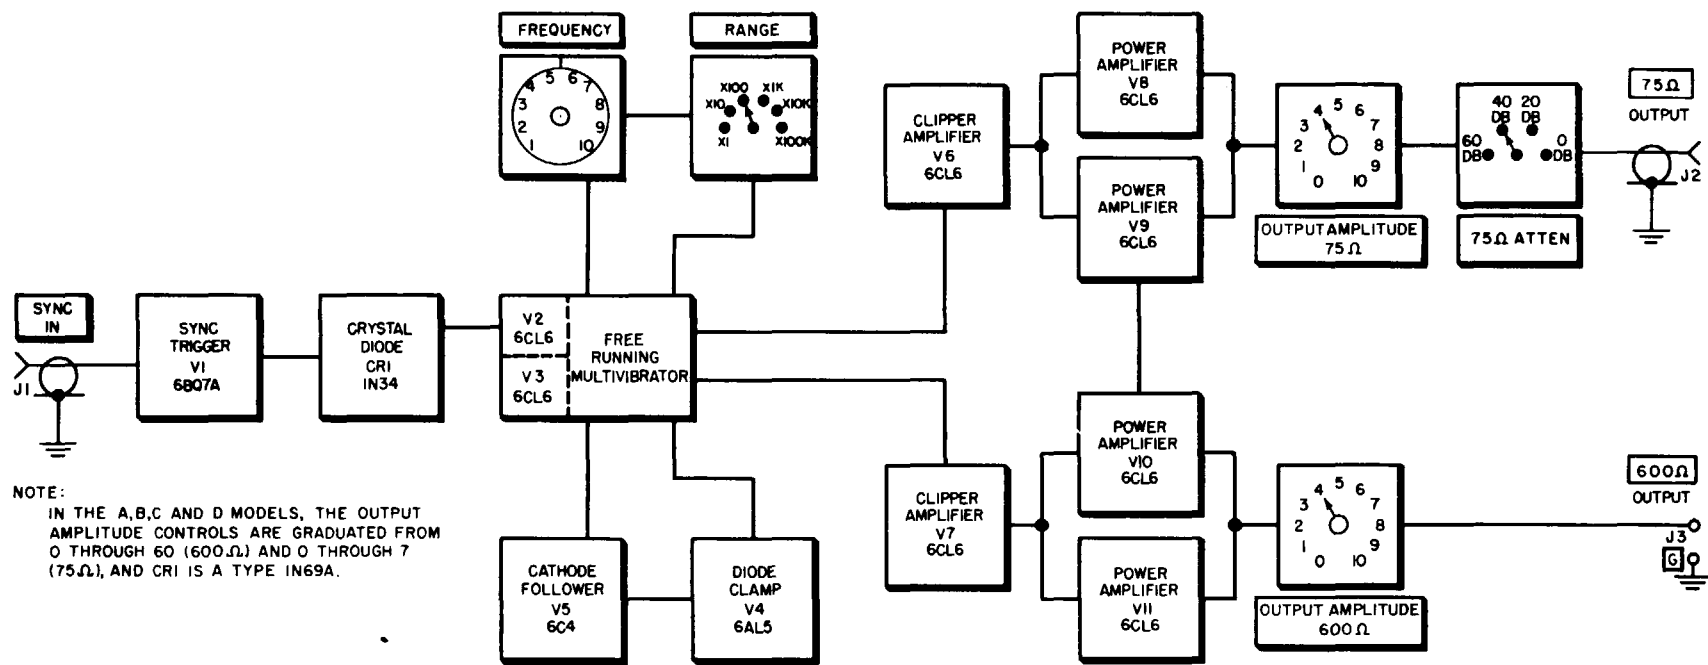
FREQUENCY

RANGE

4 5 6 7
3 8
2 9
1 10

X100 X1K
X10 X10K
X1 X100K

CLIPPER AMPLIFIER V6 6CL6

POWER AMPLIFIER V8 6CL6

POWER AMPLIFIER V9 6CL6

4 5 6
3 7
2 8
1 9
0 10

OUTPUT AMPLITUDE 75 Ω

40 DB 20 DB
60 DB 0 DB

75Ω ATTEN

75Ω
OUTPUT
J2

SYNC IN

J1

SYNC TRIGGER V1 6BQ7A

CRYSTAL DIODE CR1 IN34

V2 6CL6

V3 6CL6

FREE RUNNING MULTIVIBRATOR

NOTE:
IN THE A,B,C AND D MODELS, THE OUTPUT AMPLITUDE CONTROLS ARE GRADUATED FROM 0 THROUGH 60 (600Ω) AND 0 THROUGH 7 (75Ω), AND CR1 IS A TYPE IN69A.

CATHODE FOLLOWER V5 6C4

DIODE CLAMP V4 6AL5

CLIPPER AMPLIFIER V7 6CL6

POWER AMPLIFIER V10 6CL6

POWER AMPLIFIER V11 6CL6

4 5 6
3 7
2 8
1 9
0 10

OUTPUT AMPLITUDE 600 Ω

600Ω
OUTPUT
J3
G